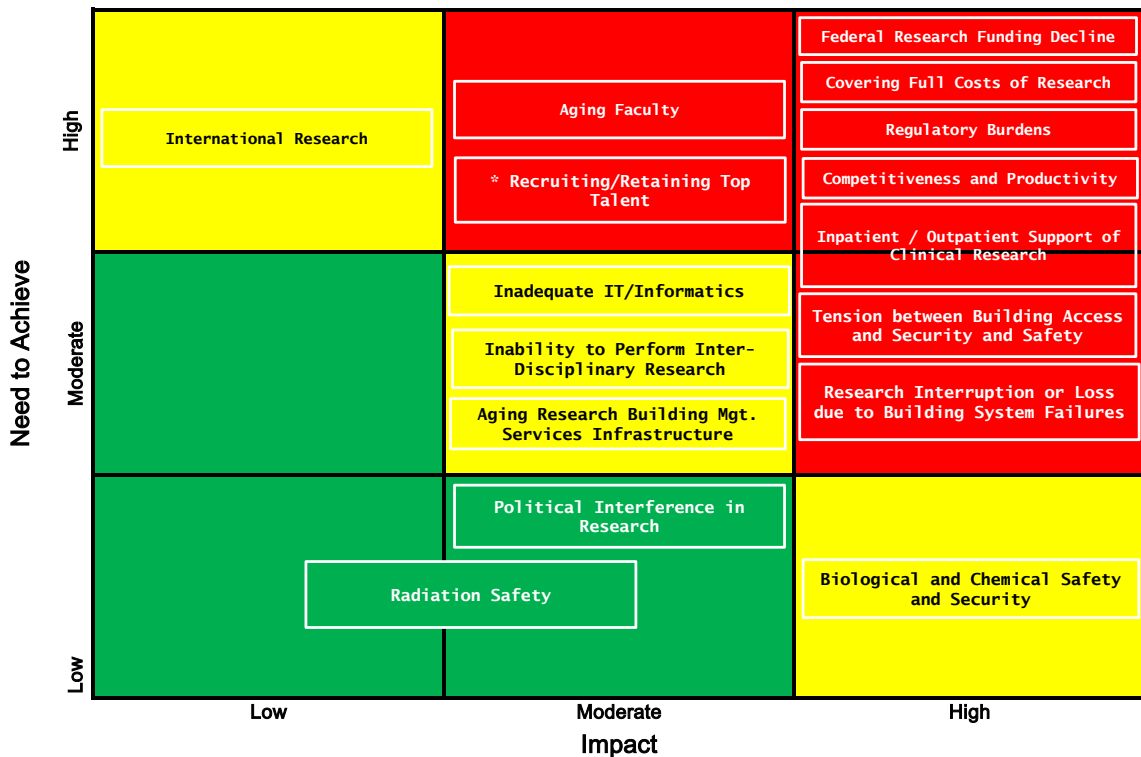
Need to Achieve

High

International Research

Aging Faculty

* Recruiting/Retaining Top Talent

Federal Research Funding Decline

Covering Full Costs of Research

Regulatory Burdens

Competitiveness and Productivity

Inpatient / Outpatient Support of Clinical Research

Moderate

Inadequate IT/Informatics

Inability to Perform Inter-Disciplinary Research

Aging Research Building Mgt. Services Infrastructure

Tension between Building Access and Security and Safety

Research Interruption or Loss due to Building System Failures

Low

Political Interference in Research

Radiation Safety

Biological and Chemical Safety and Security

Low

Moderate

High

Impact